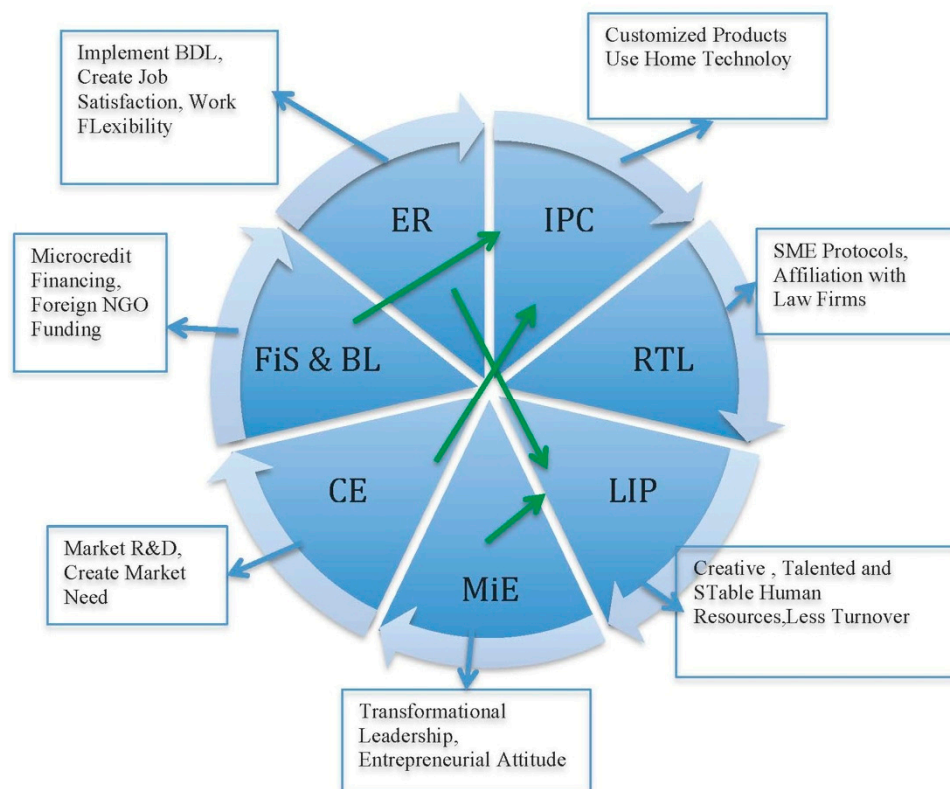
Implement BDL, Create Job Satisfaction, Work FLexibility

Customized Products Use Home Technoloy

ER

IPC

SME Protocols, Affiliation with Law Firms

Microcredit Financing, Foreign NGO Funding

FiS & BL

RTL

CE

LIP

MiE

Market R&D, Create Market Need

Creative , Talented and STable Human Resources,Less Turnover

Transformational Leadership, Entrepreneurial Attitude